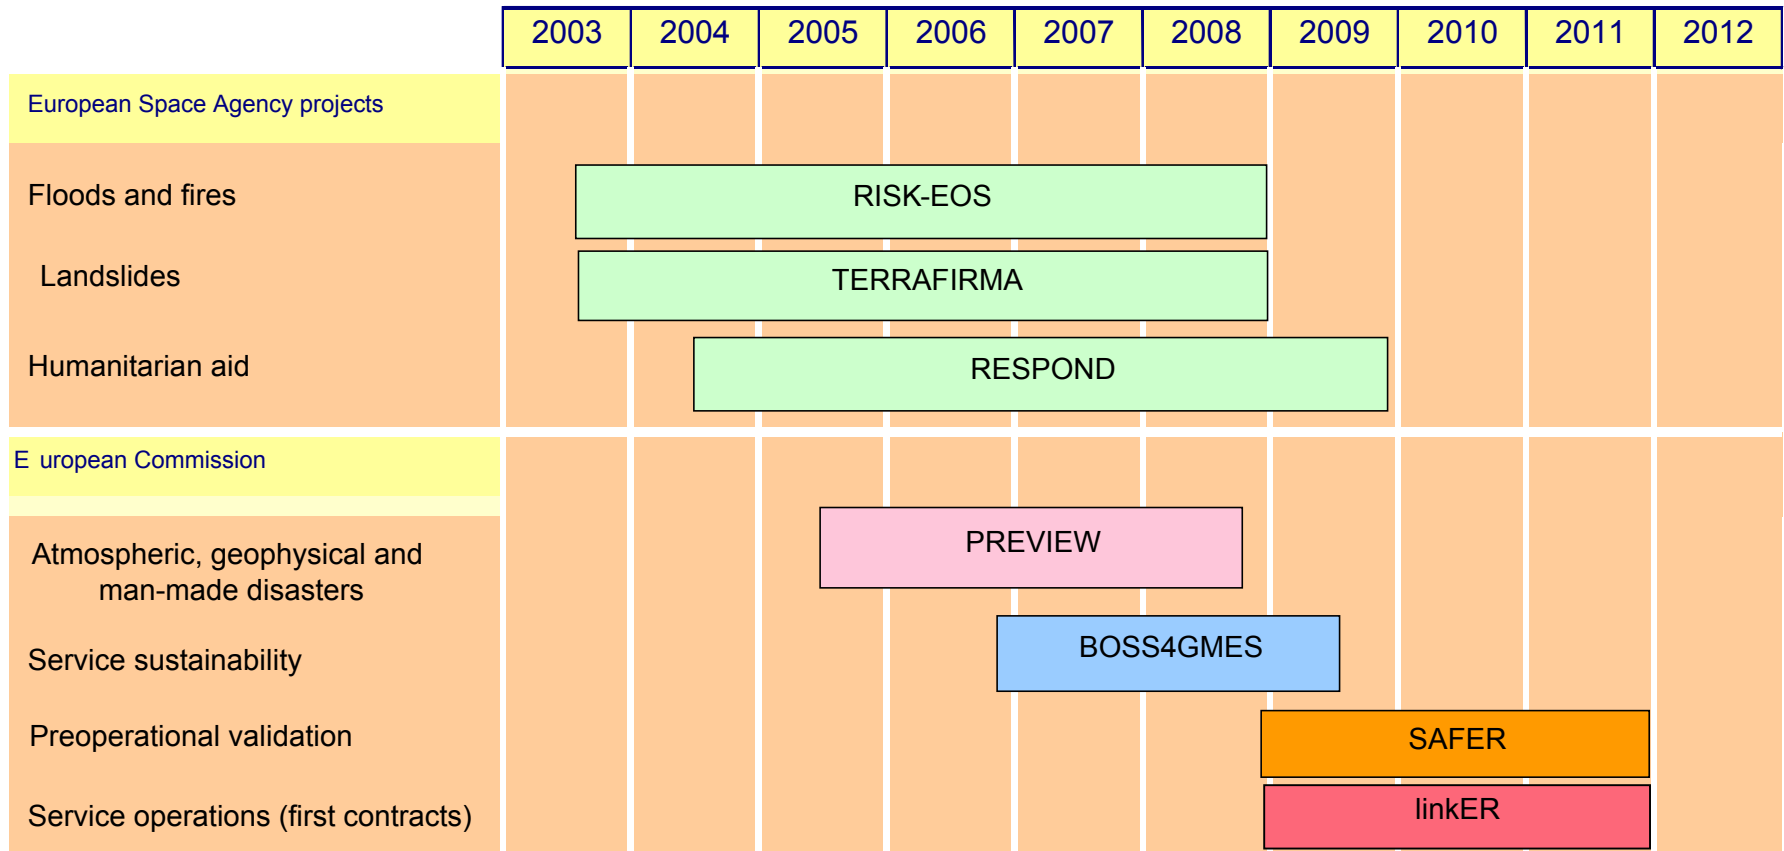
| | 2003 | 2004 | 2005 | 2006 | 2007 | 2008 | 2009 | 2010 | 2011 | 2012 |
|---|---|---|---|---|---|---|---|---|---|---|

European Space Agency projects

Floods and fires — RISK-EOS

Landslides — TERRAFIRMA

Humanitarian aid — RESPOND

E uropean Commission

Atmospheric, geophysical and man-made disasters — PREVIEW

Service sustainability — BOSS4GMES

Preoperational validation — SAFER

Service operations (first contracts) — linkER